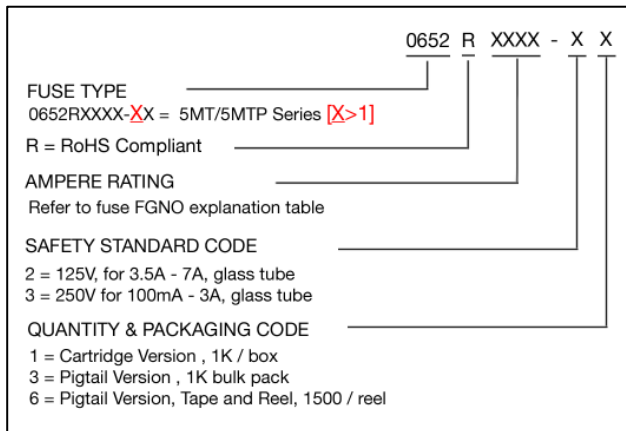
0652 R XXXX - X X

FUSE TYPE
0652RXXXX-XX = 5MT/5MTP Series [X>1]

R = RoHS Compliant

AMPERE RATING
Refer to fuse FGNO explanation table

SAFETY STANDARD CODE
2 = 125V, for 3.5A - 7A, glass tube
3 = 250V for 100mA - 3A, glass tube

QUANTITY & PACKAGING CODE
1 = Cartridge Version , 1K / box
3 = Pigtail Version , 1K bulk pack
6 = Pigtail Version, Tape and Reel, 1500 / reel